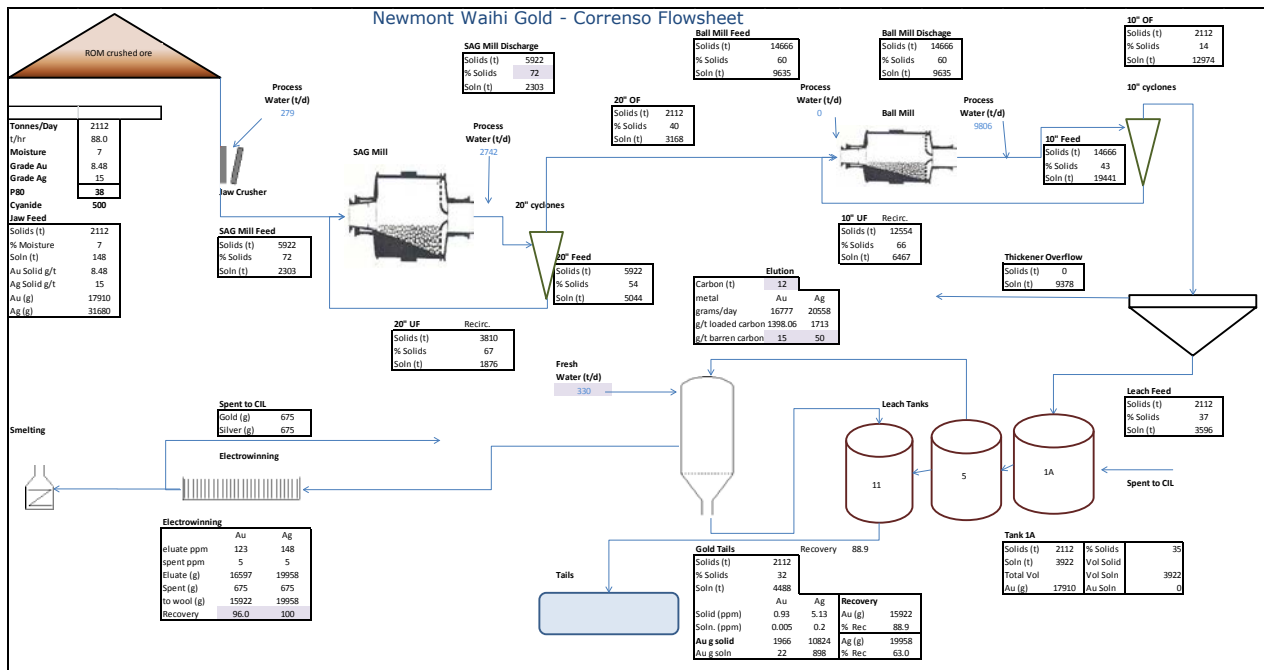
Newmont Waihi Gold - Correnso Flowsheet

ROM crushed ore

| Tonnes/Day | 2112 |
|---|---|
| t/hr | 88.0 |
| Moisture | 7 |
| Grade Au | 8.48 |
| Grade Ag | 15 |
| P80 | 38 |
| Cyanide | 500 |

Jaw Feed

| Solids (t) | 2112 |
|---|---|
| % Moisture | 7 |
| Soln (t) | 148 |
| Au Solid g/t | 8.48 |
| Ag Solid g/t | 15 |
| Au (g) | 17910 |
| Ag (g) | 31680 |

Process Water (t/d) 279

Jaw Crusher

SAG Mill Feed

| Solids (t) | 5922 |
|---|---|
| % Solids | 72 |
| Soln (t) | 2303 |

SAG Mill Discharge

| Solids (t) | 5922 |
|---|---|
| % Solids | 72 |
| Soln (t) | 2303 |

SAG Mill

Process Water (t/d) 2742

20" OF

| Solids (t) | 2112 |
|---|---|
| % Solids | 40 |
| Soln (t) | 3168 |

20" cyclones

20" Feed

| Solids (t) | 5922 |
|---|---|
| % Solids | 54 |
| Soln (t) | 5044 |

20" UF Recirc.

| Solids (t) | 3810 |
|---|---|
| % Solids | 67 |
| Soln (t) | 1876 |

Ball Mill Feed

| Solids (t) | 14666 |
|---|---|
| % Solids | 60 |
| Soln (t) | 9635 |

Process Water (t/d) 0

Ball Mill

Ball Mill Dischage

| Solids (t) | 14666 |
|---|---|
| % Solids | 60 |
| Soln (t) | 9635 |

Process Water (t/d) 9806

10" OF

| Solids (t) | 2112 |
|---|---|
| % Solids | 14 |
| Soln (t) | 12974 |

10" cyclones

10" Feed

| Solids (t) | 14666 |
|---|---|
| % Solids | 43 |
| Soln (t) | 19441 |

10" UF Recirc.

| Solids (t) | 12554 |
|---|---|
| % Solids | 66 |
| Soln (t) | 6467 |

Thickener Overflow

| Solids (t) | 0 |
|---|---|
| Soln (t) | 9378 |

Elution

| Carbon (t) | 12 | |
|---|---|---|
| metal | Au | Ag |
| grams/day | 16777 | 20558 |
| g/t loaded carbon | 1398.06 | 1713 |
| g/t barren carbon | 15 | 50 |

Fresh Water (t/d) 330

Leach Tanks

11 5 1A

Leach Feed

| Solids (t) | 2112 |
|---|---|
| % Solids | 37 |
| Soln (t) | 3596 |

Spent to CIL

Spent to CIL

| Gold (g) | 675 |
|---|---|
| Silver (g) | 675 |

Smelting

Electrowinning

Electrowinning

| | Au | Ag |
|---|---|---|
| eluate ppm | 123 | 148 |
| spent ppm | 5 | 5 |
| Eluate (g) | 16597 | 19958 |
| Spent (g) | 675 | 675 |
| to wool (g) | 15922 | 19958 |
| Recovery | 96.0 | 100 |

Tails

Gold Tails Recovery 88.9

| Solids (t) | 2112 | |
|---|---|---|
| % Solids | 32 | |
| Soln (t) | 4488 | |
| | Au | Ag |
| Solid (ppm) | 0.93 | 5.13 |
| Soln. (ppm) | 0.005 | 0.2 |
| Au g solid | 1966 | 10824 |
| Au g soln | 22 | 898 |

Recovery

| Au (g) | 15922 |
|---|---|
| % Rec | 88.9 |
| Ag (g) | 19958 |
| % Rec | 63.0 |

Tank 1A

| Solids (t) | 2112 | % Solids | 35 |
|---|---|---|---|
| Soln (t) | 3922 | Vol Solid | |
| Total Vol | | Vol Soln | 3922 |
| Au (g) | 17910 | Au Soln | 0 |